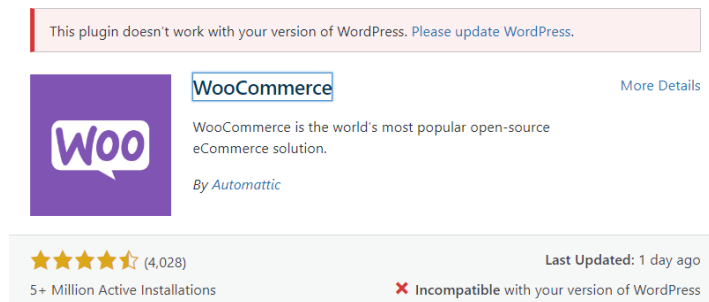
This plugin doesn't work with your version of WordPress. Please update WordPress.

WooCommerce

More Details

Woo

WooCommerce is the world's most popular open-source eCommerce solution.

By Automattic

(4,028)

Last Updated: 1 day ago

5+ Million Active Installations

✖ Incompatible with your version of WordPress